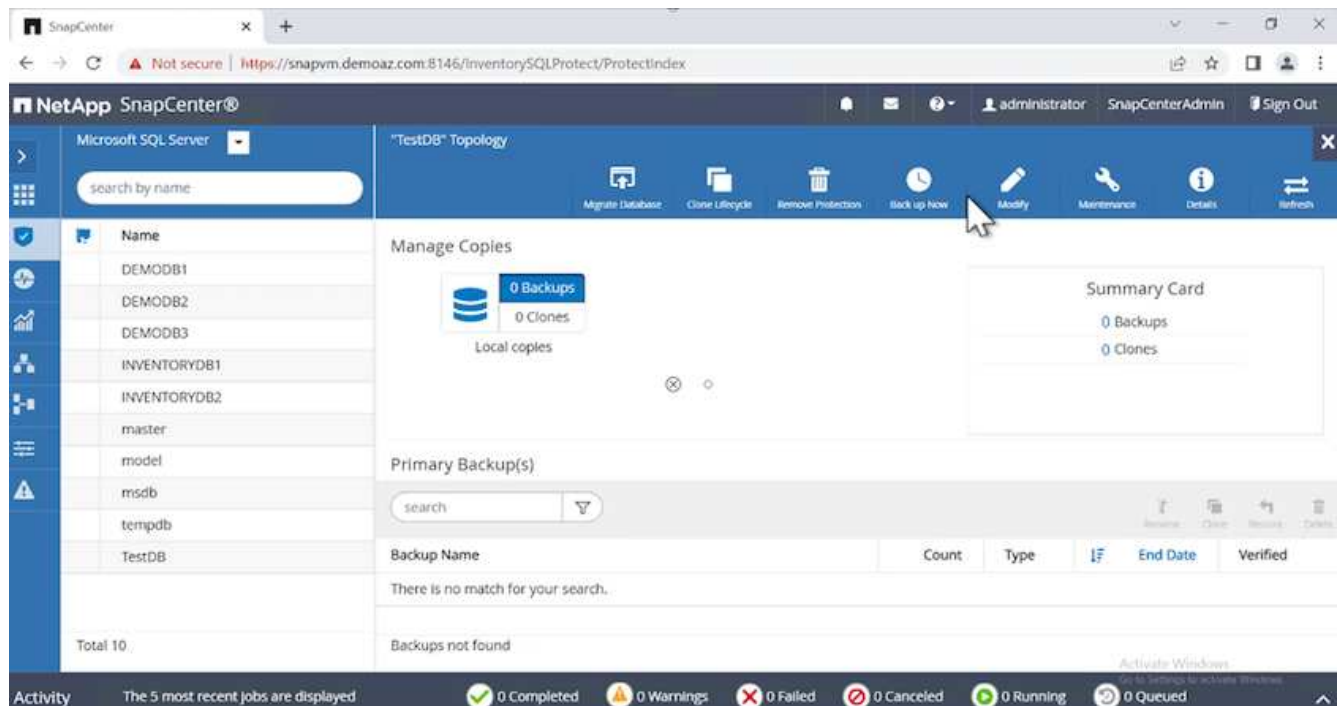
SnapCenter

Not secure | https://snapvm.demoaz.com:8146/InventorySQLProtect/ProtectIndex

NetApp SnapCenter®

administrator SnapCenterAdmin Sign Out

Microsoft SQL Server

search by name

| Name |
|---|
| DEMODB1 |
| DEMODB2 |
| DEMODB3 |
| INVENTORYDB1 |
| INVENTORYDB2 |
| master |
| model |
| msdb |
| tempdb |
| TestDB |

Total 10

"TestDB" Topology

Migrate Database Clone Lifecycle Remove Protection Back up Now Modify Maintenance Details Refresh

Manage Copies

0 Backups
0 Clones
Local copies

Summary Card
0 Backups
0 Clones

Primary Backup(s)

search

Rename Clone Restore Delete

| Backup Name | Count | Type | End Date | Verified |
|---|---|---|---|---|
| There is no match for your search. | | | | |

Backups not found

Activate Windows
Go to Settings to activate Windows.

Activity The 5 most recent jobs are displayed 0 Completed 0 Warnings 0 Failed 0 Canceled 0 Running 0 Queued